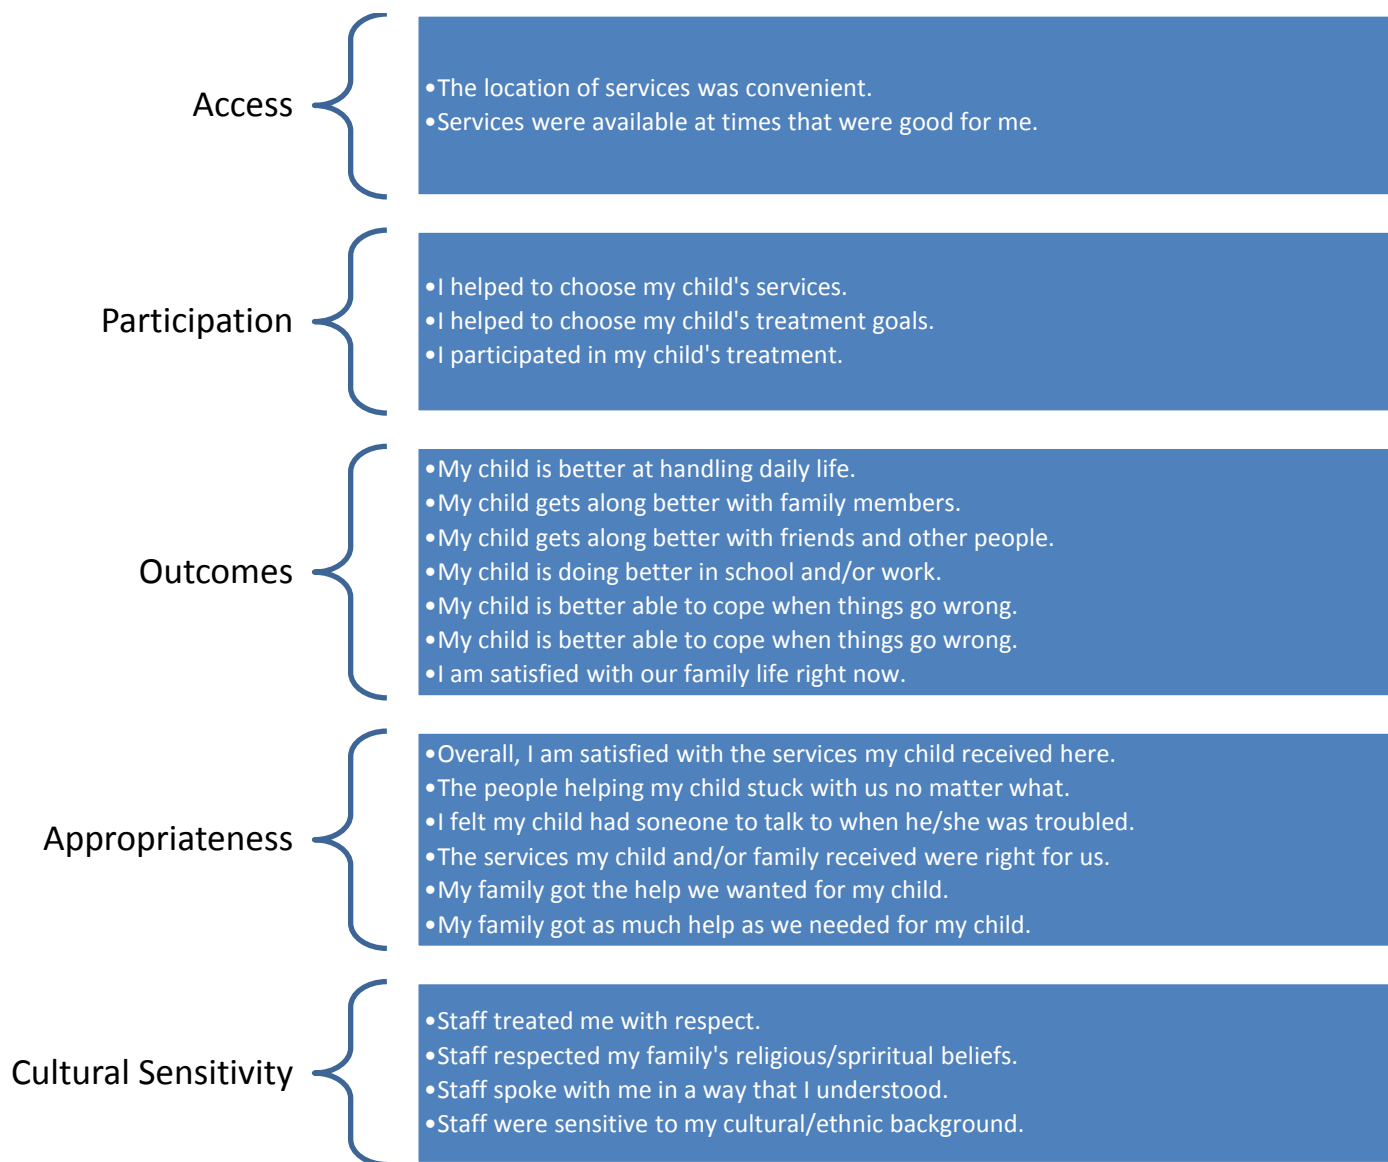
Access

•The location of services was convenient.
•Services were available at times that were good for me.

Participation

•I helped to choose my child's services.
•I helped to choose my child's treatment goals.
•I participated in my child's treatment.

Outcomes

•My child is better at handling daily life.
•My child gets along better with family members.
•My child gets along better with friends and other people.
•My child is doing better in school and/or work.
•My child is better able to cope when things go wrong.
•My child is better able to cope when things go wrong.
•I am satisfied with our family life right now.

Appropriateness

•Overall, I am satisfied with the services my child received here.
•The people helping my child stuck with us no matter what.
•I felt my child had soneone to talk to when he/she was troubled.
•The services my child and/or family received were right for us.
•My family got the help we wanted for my child.
•My family got as much help as we needed for my child.

Cultural Sensitivity

•Staff treated me with respect.
•Staff respected my family's religious/spriritual beliefs.
•Staff spoke with me in a way that I understood.
•Staff were sensitive to my cultural/ethnic background.